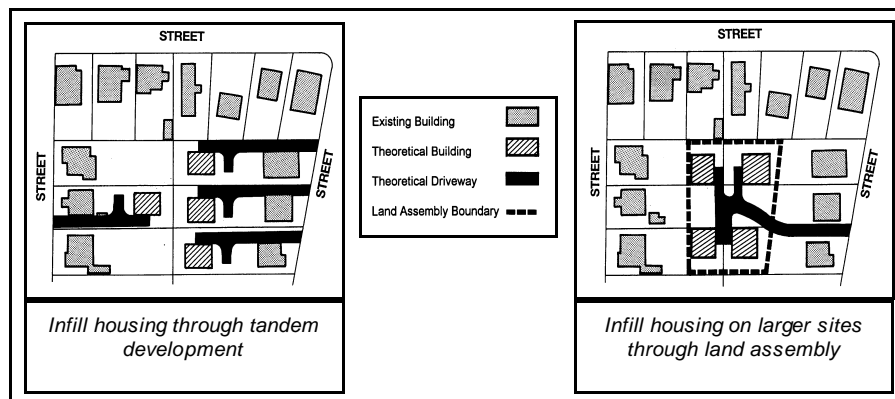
STREET

STREET

STREET

Infill housing through tandem development

Existing Building

Theoretical Building

Theoretical Driveway

Land Assembly Boundary

STREET

STREET

STREET

Infill housing on larger sites through land assembly